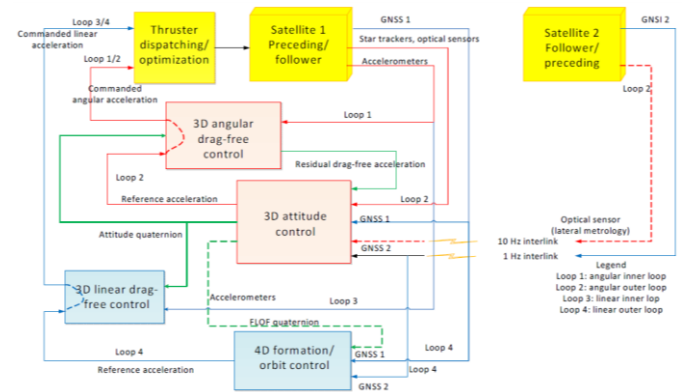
Loop 3/4
Commanded linear acceleration
Thruster dispatching/ optimization
Satellite 1 Preceding/ follower
GNSS 1
Star trackers, optical sensors
Satellite 2 Follower/ preceding
GNSI 2
Loop 1/2
Commanded angular acceleration
Accelerometers
Loop 2
3D angular drag-free control
Loop 1
Residual drag-free acceleration
Loop 2
Reference acceleration
3D attitude control
Loop 2
GNSS 1
Attitude quaternion
GNSS 2
Optical sensor (lateral metrology)
10 Hz interlink
1 Hz interlink
Legend
Loop 1: angular inner loop
Loop 2: angular outer loop
Loop 3: linear inner lop
Loop 4: linear outer loop
3D linear drag-free control
Accelerometers
Loop 3
FLOF quaternion
Loop 4
4D formation/ orbit control
GNSS 1
Loop 4
Reference acceleration
Loop 4
GNSS 2